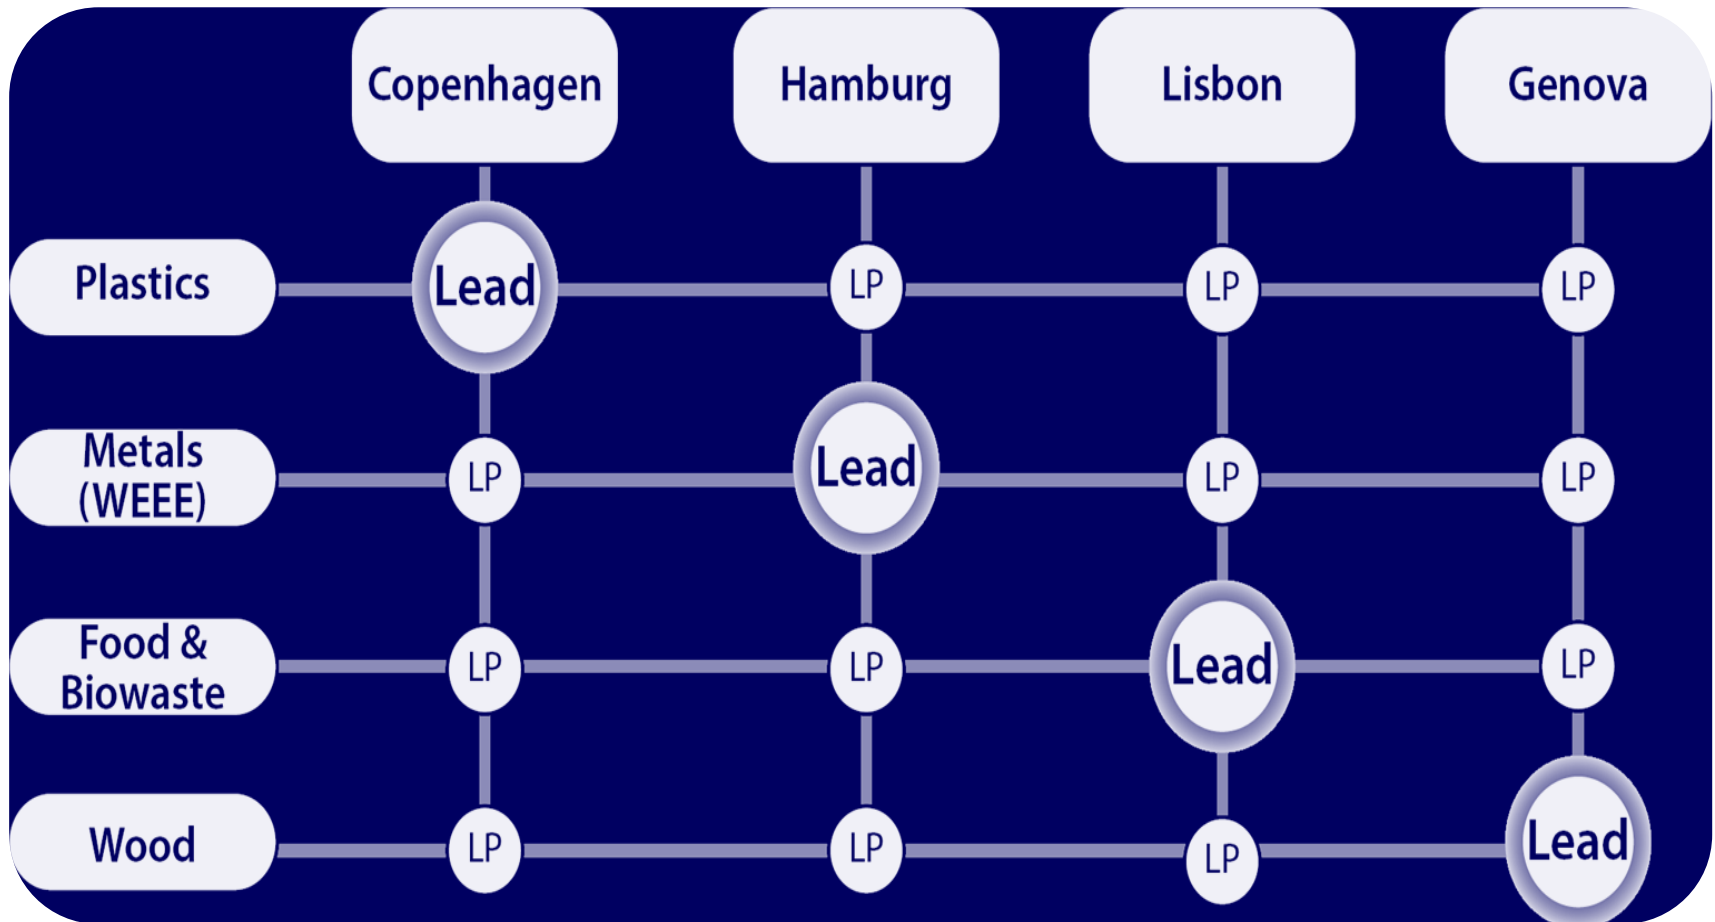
|  | Copenhagen | Hamburg | Lisbon | Genova |
|---|---|---|---|---|
| Plastics | Lead | LP | LP | LP |
| Metals (WEEE) | LP | Lead | LP | LP |
| Food & Biowaste | LP | LP | Lead | LP |
| Wood | LP | LP | LP | Lead |